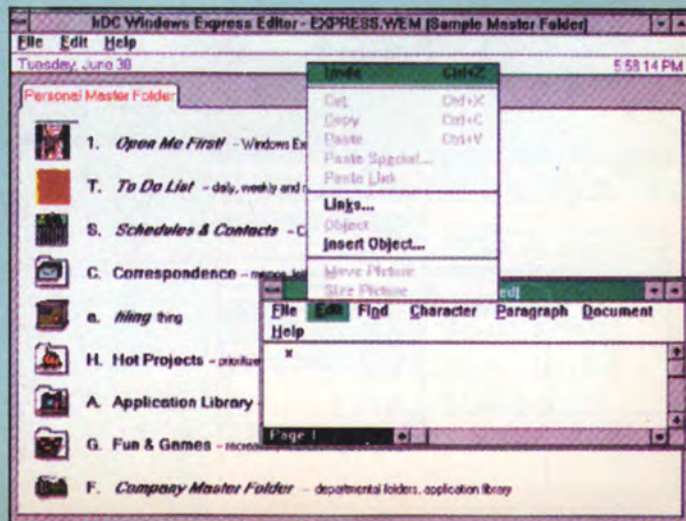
hDC Windows Express Editor - EXPRESS.WEM [Sample Master Folder]

File Edit Help

Tuesday, June 30

5:58:14 PM

Personal Master Folder

1. Open Me First! - Windows Ex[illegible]

T. To Do List - daily, weekly and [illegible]

S. Schedules & Contacts - C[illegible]

C. Correspondence - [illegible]

a. filing thing

H. Hot Projects - prioritize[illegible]

A. Application Library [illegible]

G. Fun & Games - recre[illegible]

F. Company Master Folder - departmental folders, application library

Undo Ctrl+Z

Cut Ctrl+X

Copy Ctrl+C

Paste Ctrl+V

Paste Special...

Paste Link

Links...

Object

Insert Object...

Move Picture

Size Picture

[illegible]ed]

File Edit Find Character Paragraph Document Help

Page 1